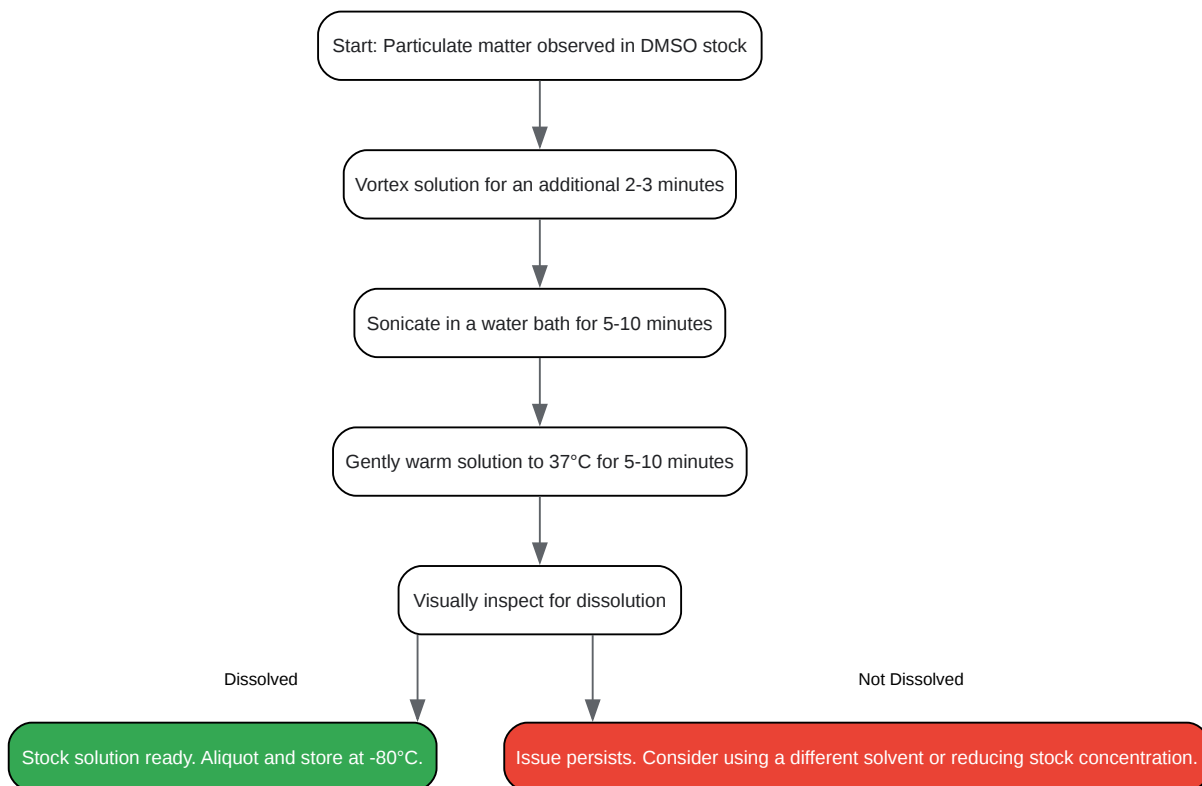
Start: Particulate matter observed in DMSO stock

Vortex solution for an additional 2-3 minutes

Sonicate in a water bath for 5-10 minutes

Gently warm solution to 37°C for 5-10 minutes

Visually inspect for dissolution

Dissolved

Not Dissolved

Stock solution ready. Aliquot and store at -80°C.

Issue persists. Consider using a different solvent or reducing stock concentration.